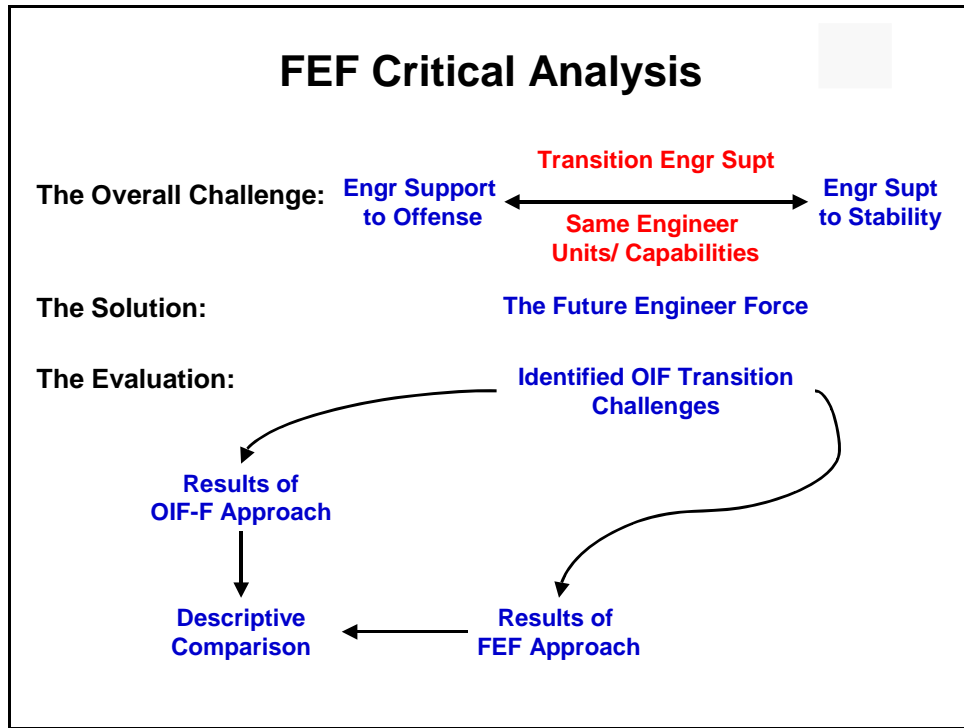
FEF Critical Analysis

The Overall Challenge:

Engr Support to Offense

Transition Engr Supt

Same Engineer Units/ Capabilities

Engr Supt to Stability

The Solution:

The Future Engineer Force

The Evaluation:

Identified OIF Transition Challenges

Results of OIF-F Approach

Descriptive Comparison

Results of FEF Approach